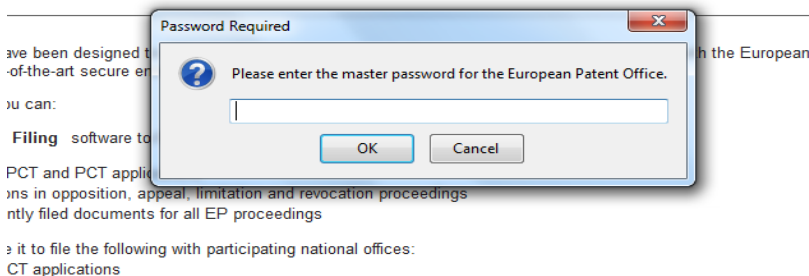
ave been designed t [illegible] h the European
-of-the-art secure er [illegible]

ou can:

Filing software to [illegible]

PCT and PCT applic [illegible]
ons in opposition, appeal, limitation and revocation proceedings
ntly filed documents for all EP proceedings

e it to file the following with participating national offices:
CT applications

Password Required

Please enter the master password for the European Patent Office.

OK

Cancel